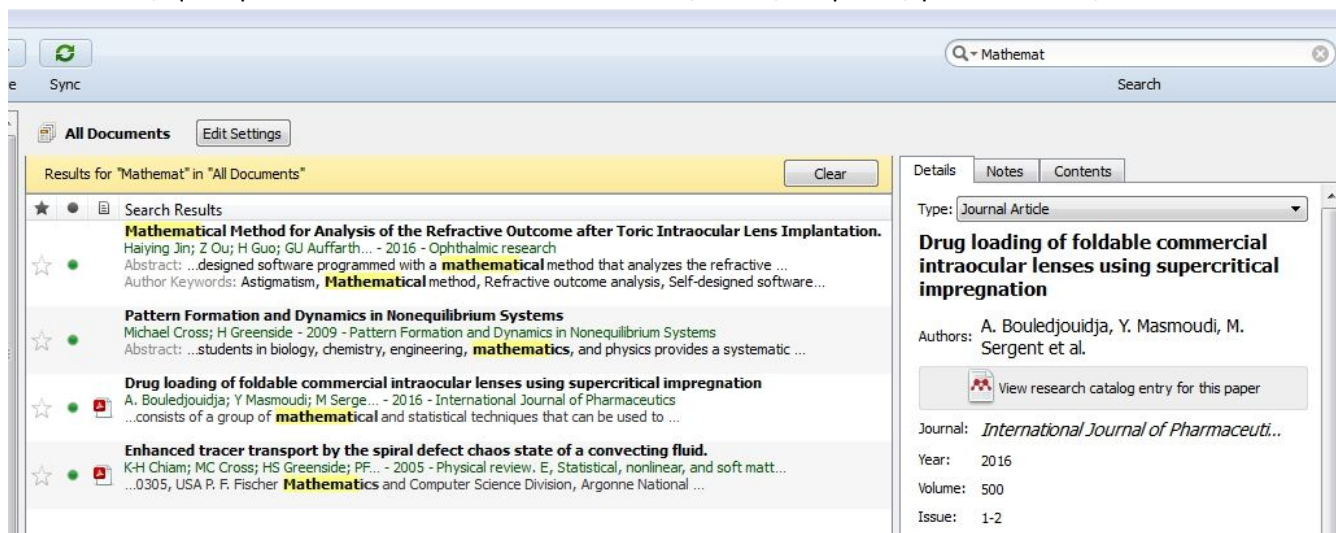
e Sync

Mathemat

Search

All Documents Edit Settings

Results for "Mathemat" in "All Documents"

Clear

Search Results

Mathematical Method for Analysis of the Refractive Outcome after Toric Intraocular Lens Implantation.
Haiying Jin; Z Ou; H Guo; GU Auffarth... - 2016 - Ophthalmic research
Abstract: ...designed software programmed with a mathematical method that analyzes the refractive ...
Author Keywords: Astigmatism, Mathematical method, Refractive outcome analysis, Self-designed software...

Pattern Formation and Dynamics in Nonequilibrium Systems
Michael Cross; H Greenside - 2009 - Pattern Formation and Dynamics in Nonequilibrium Systems
Abstract: ...students in biology, chemistry, engineering, mathematics, and physics provides a systematic ...

Drug loading of foldable commercial intraocular lenses using supercritical impregnation
A. Bouledjouidja; Y Masmoudi; M Serge... - 2016 - International Journal of Pharmaceutics
...consists of a group of mathematical and statistical techniques that can be used to ...

Enhanced tracer transport by the spiral defect chaos state of a convecting fluid.
K-H Chiam; MC Cross; HS Greenside; PF... - 2005 - Physical review. E, Statistical, nonlinear, and soft matt...
...0305, USA P. F. Fischer Mathematics and Computer Science Division, Argonne National ...

Details Notes Contents

Type: Journal Article

Drug loading of foldable commercial intraocular lenses using supercritical impregnation

Authors: A. Bouledjouidja, Y. Masmoudi, M. Sergent et al.

View research catalog entry for this paper

Journal: International Journal of Pharmaceuti...
Year: 2016
Volume: 500
Issue: 1-2